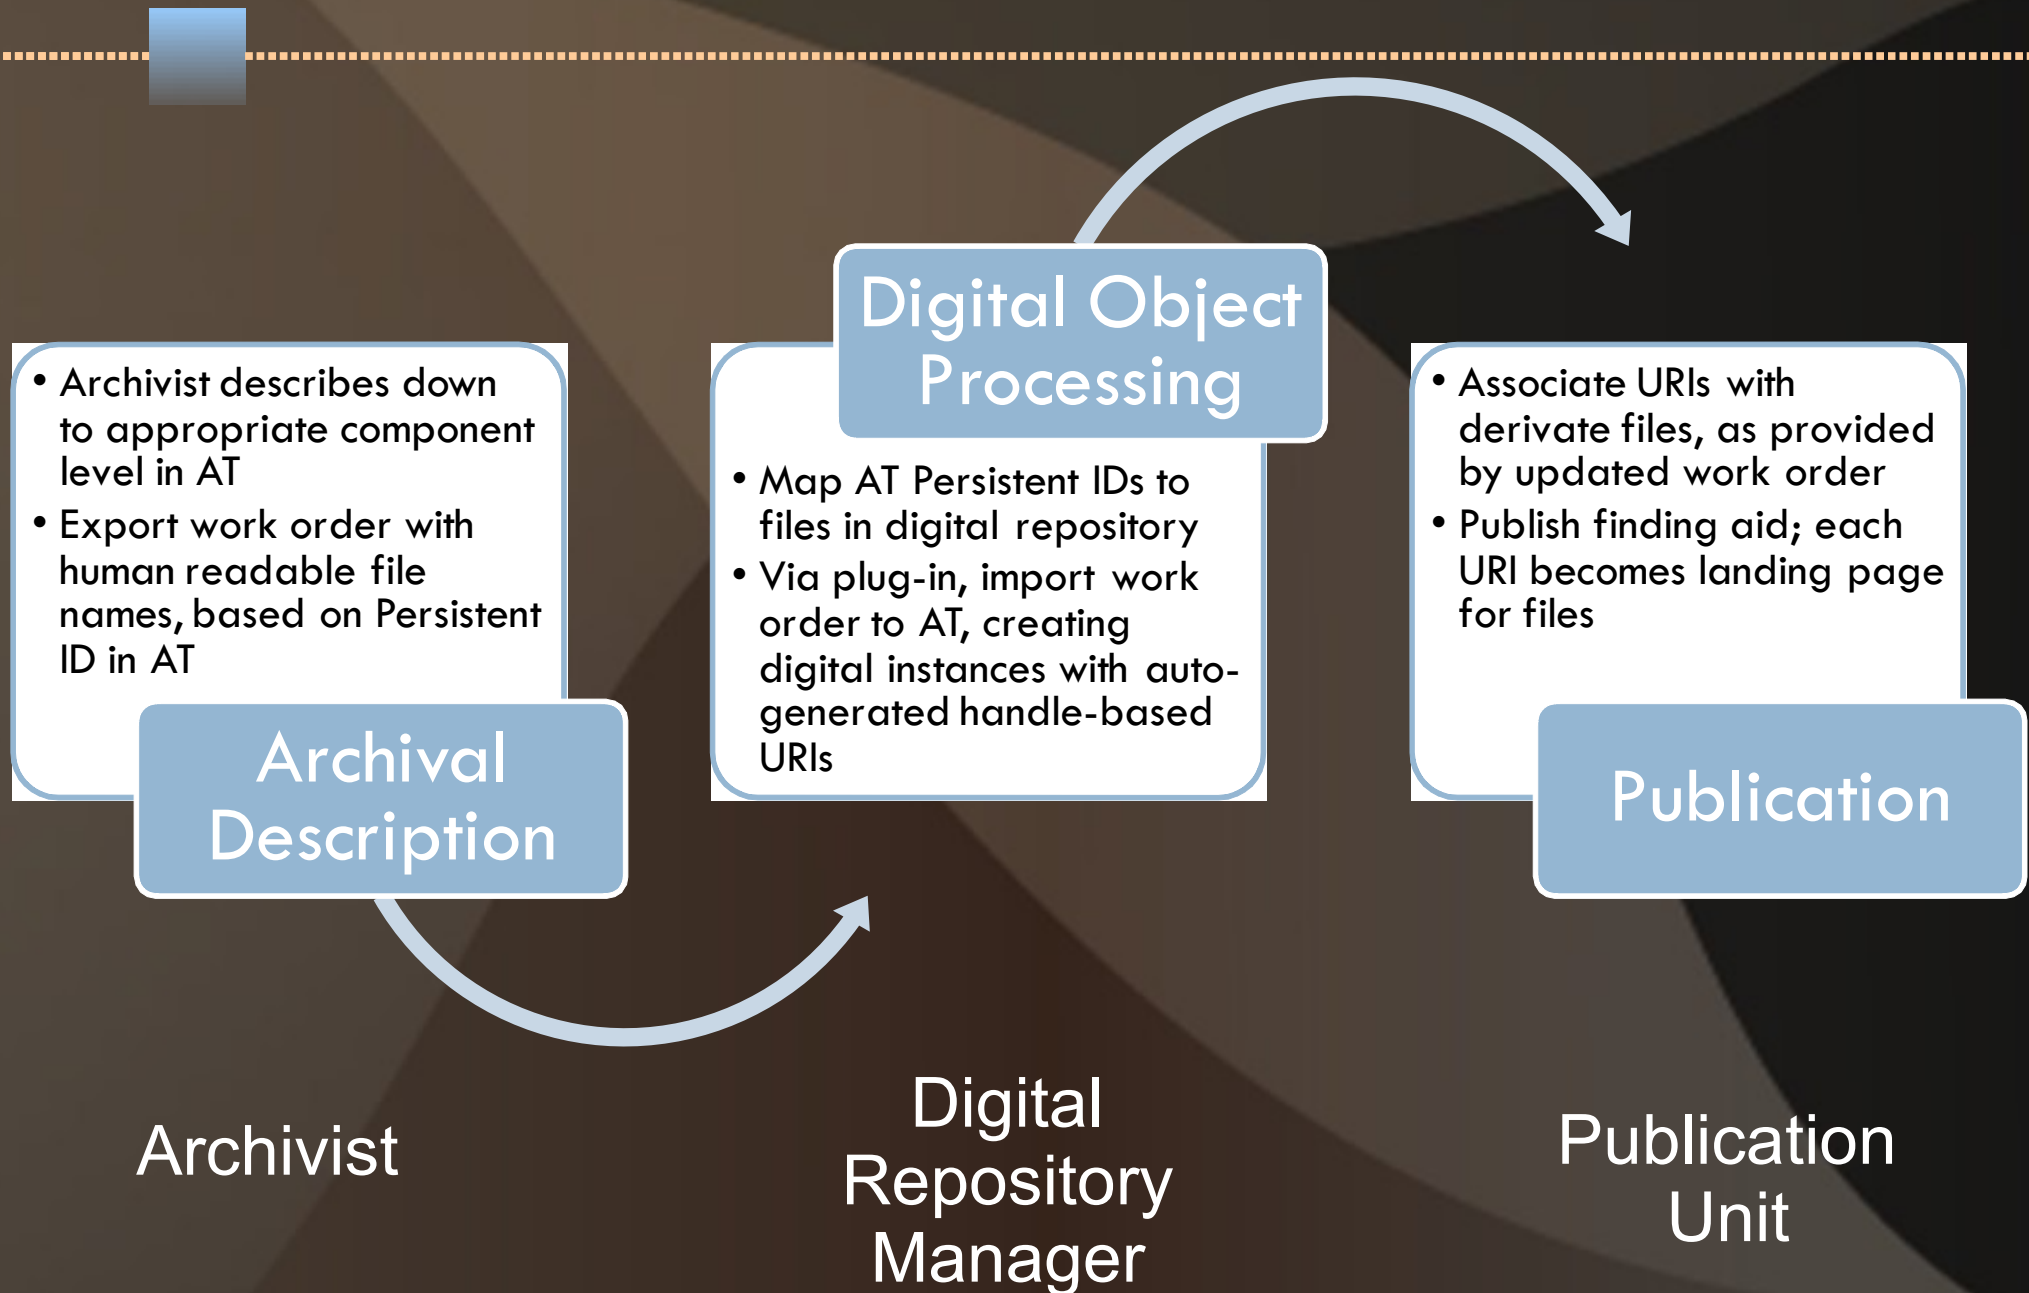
- Archivist describes down to appropriate component level in AT
- Export work order with human readable file names, based on Persistent ID in AT

Archival Description

Digital Object Processing

- Map AT Persistent IDs to files in digital repository
- Via plug-in, import work order to AT, creating digital instances with auto-generated handle-based URIs

- Associate URIs with derivate files, as provided by updated work order
- Publish finding aid; each URI becomes landing page for files

Publication

Archivist

Digital Repository Manager

Publication Unit